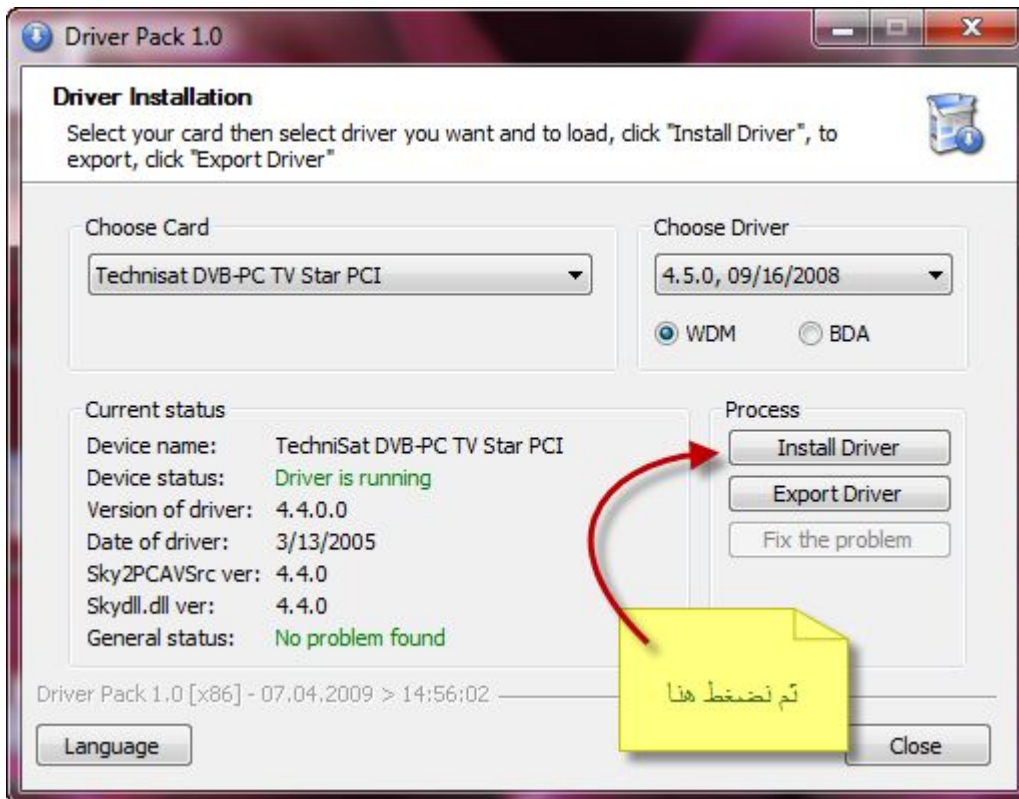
Driver Pack 1.0

Driver Installation

Select your card then select driver you want and to load, click "Install Driver", to export, click "Export Driver"

Choose Card

Technisat DVB-PC TV Star PCI

Choose Driver

4.5.0, 09/16/2008

WDM BDA

Current status

| | |
|---|---|
| Device name: | TechniSat DVB-PC TV Star PCI |
| Device status: | Driver is running |
| Version of driver: | 4.4.0.0 |
| Date of driver: | 3/13/2005 |
| Sky2PCAVSrc ver: | 4.4.0 |
| Skydll.dll ver: | 4.4.0 |
| General status: | No problem found |

Process

Install Driver

Export Driver

Fix the problem

ثم نضغط هنا

Driver Pack 1.0 [x86] - 07.04.2009 > 14:56:02

Language

Close